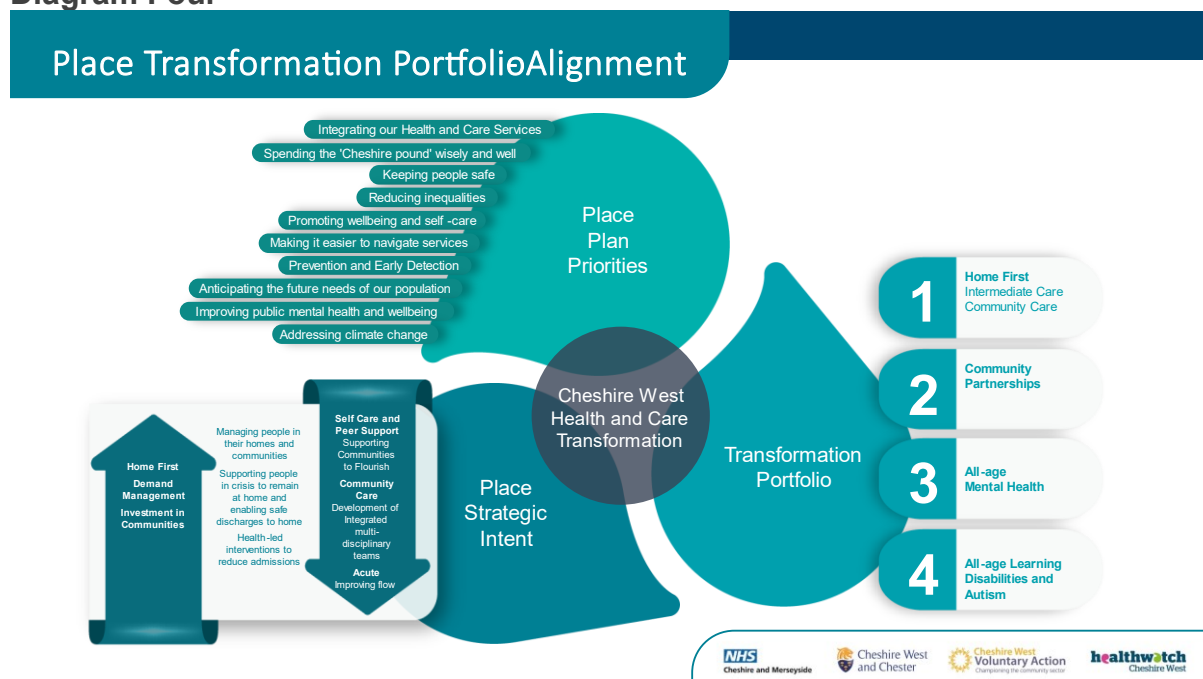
Diagram Four

Place Transformation PortfolioAlignment

Integrating our Health and Care Services
Spending the 'Cheshire pound' wisely and well
Keeping people safe
Reducing inequalities
Promoting wellbeing and self -care
Making it easier to navigate services
Prevention and Early Detection
Anticipating the future needs of our population
Improving public mental health and wellbeing
Addressing climate change

Place Plan Priorities

Cheshire West Health and Care Transformation

Home First
Demand Management
Investment in Communities

Managing people in their homes and communities
Supporting people in crisis to remain at home and enabling safe discharges to home
Health-led interventions to reduce admissions

Self Care and Peer Support
Supporting Communities to Flourish
Community Care
Development of Integrated multi-disciplinary teams
Acute
Improving flow

Place Strategic Intent

Transformation Portfolio

1 Home First
Intermediate Care
Community Care

2 Community Partnerships

3 All-age Mental Health

4 All-age Learning Disabilities and Autism

NHS Cheshire and Merseyside
Cheshire West and Chester
Cheshire West Voluntary Action Championing the community sector
healthwatch Cheshire West